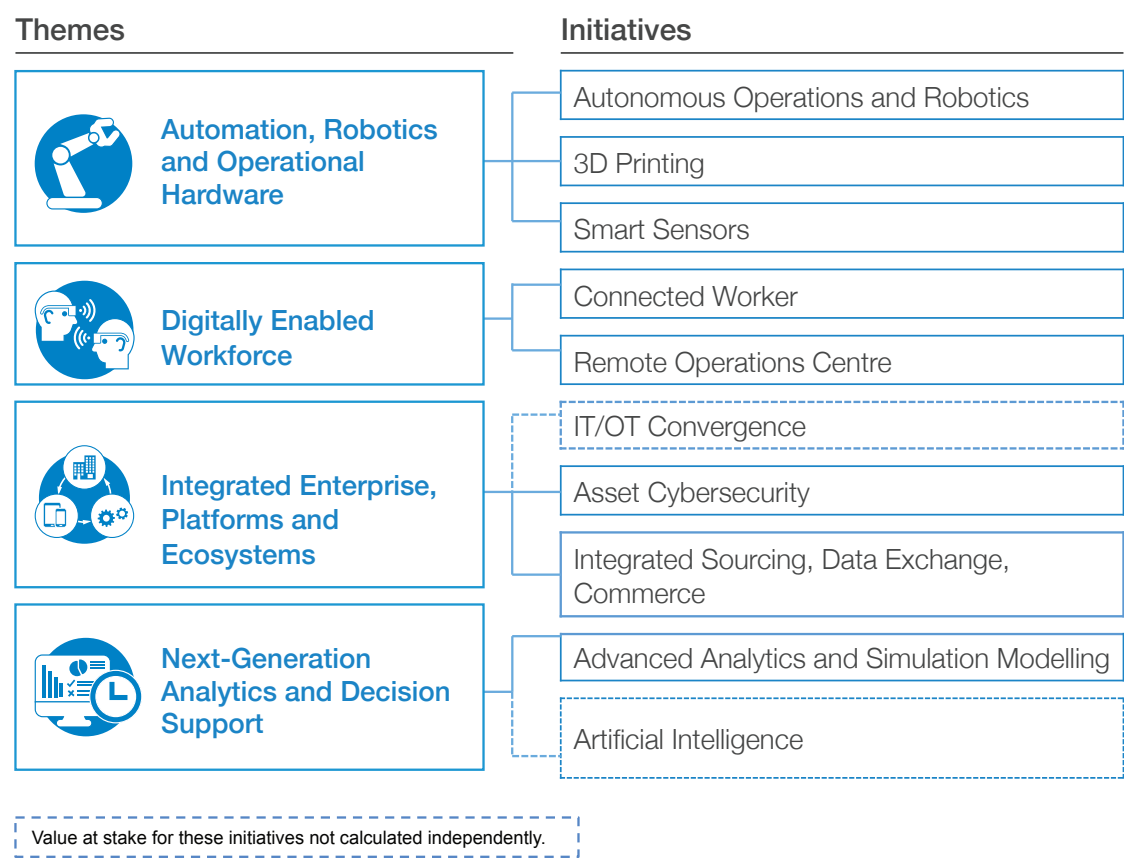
Themes

Initiatives

Automation, Robotics and Operational Hardware

Autonomous Operations and Robotics

3D Printing

Smart Sensors

Digitally Enabled Workforce

Connected Worker

Remote Operations Centre

Integrated Enterprise, Platforms and Ecosystems

IT/OT Convergence

Asset Cybersecurity

Integrated Sourcing, Data Exchange, Commerce

Next-Generation Analytics and Decision Support

Advanced Analytics and Simulation Modelling

Artificial Intelligence

Value at stake for these initiatives not calculated independently.